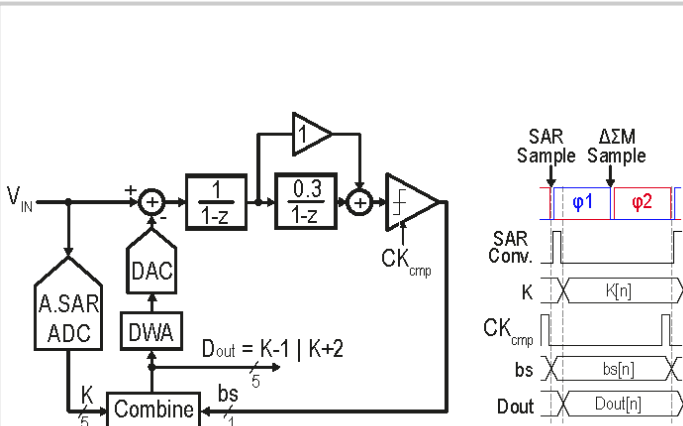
$V_{IN}$

+

-

$\frac{1}{1-z}$

1

$\frac{0.3}{1-z}$

$CK_{cmp}$

DAC

DWA

A.SAR ADC

$D_{out}$ = K-1 | K+2

5

K

5

Combine

bs

1

SAR Sample

ΔΣM Sample

φ1

φ2

SAR Conv.

K

K[n]

$CK_{cmp}$

bs

bs[n]

Dout

Dout[n]